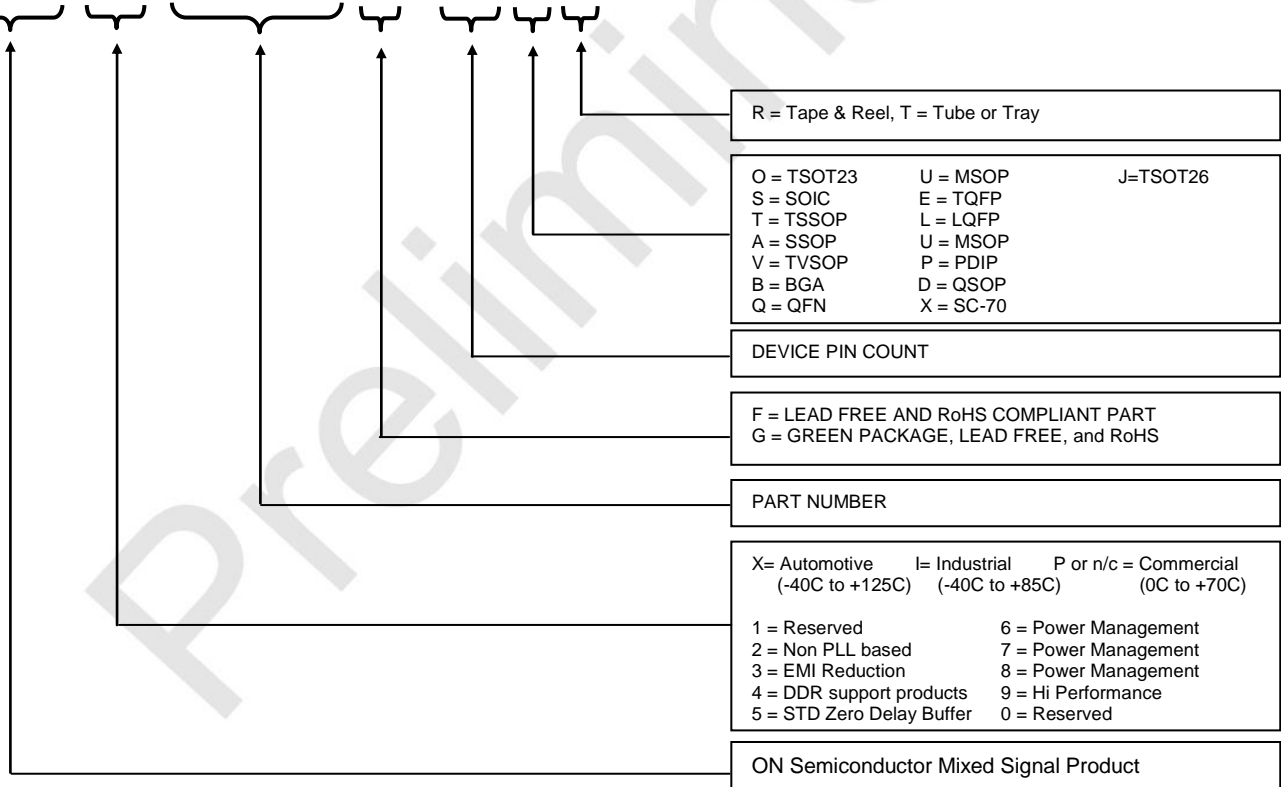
R = Tape & Reel, T = Tube or Tray

O = TSOT23
S = SOIC
T = TSSOP
A = SSOP
V = TVSOP
B = BGA
Q = QFN

U = MSOP
E = TQFP
L = LQFP
U = MSOP
P = PDIP
D = QSOP
X = SC-70

J=TSOT26

DEVICE PIN COUNT

F = LEAD FREE AND RoHS COMPLIANT PART
G = GREEN PACKAGE, LEAD FREE, and RoHS

PART NUMBER

X= Automotive (-40C to +125C) I= Industrial (-40C to +85C) P or n/c = Commercial (0C to +70C)

1 = Reserved
2 = Non PLL based
3 = EMI Reduction
4 = DDR support products
5 = STD Zero Delay Buffer

6 = Power Management
7 = Power Management
8 = Power Management
9 = Hi Performance
0 = Reserved

ON Semiconductor Mixed Signal Product

Preliminary